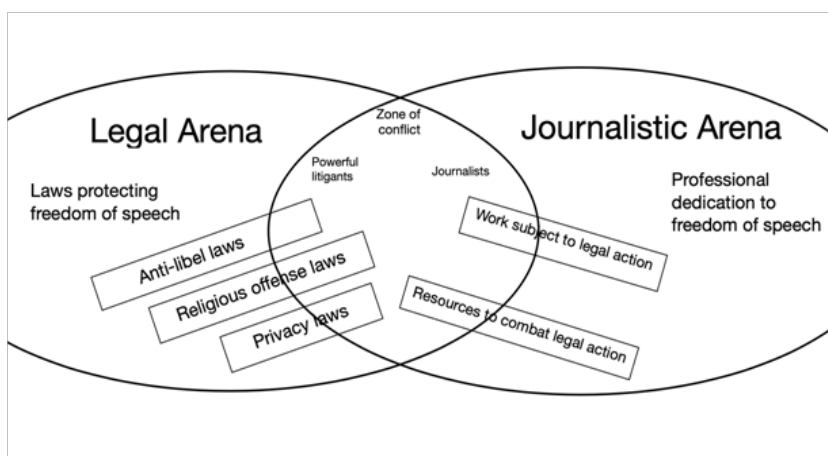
Legal Arena

Zone of conflict

Journalistic Arena

Powerful litigants

Journalists

Laws protecting freedom of speech

Professional dedication to freedom of speech

Anti-libel laws

Religious offense laws

Privacy laws

Work subject to legal action

Resources to combat legal action